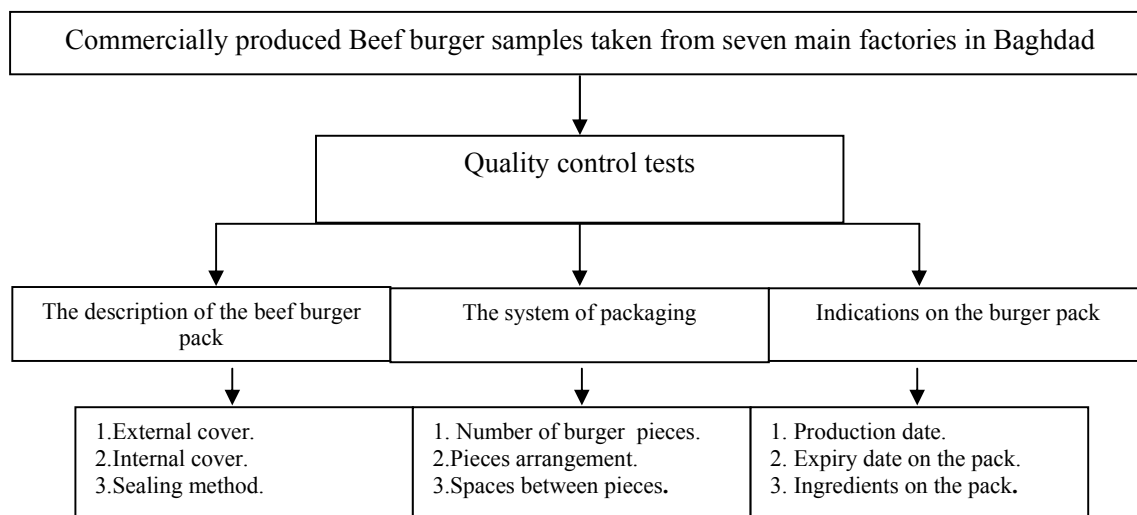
Commercially produced Beef burger samples taken from seven main factories in Baghdad

Quality control tests

The description of the beef burger pack

The system of packaging

Indications on the burger pack

1.External cover.
2.Internal cover.
3.Sealing method.

1. Number of burger pieces.
2.Pieces arrangement.
3.Spaces between pieces.

1. Production date.
2. Expiry date on the pack.
3. Ingredients on the pack.